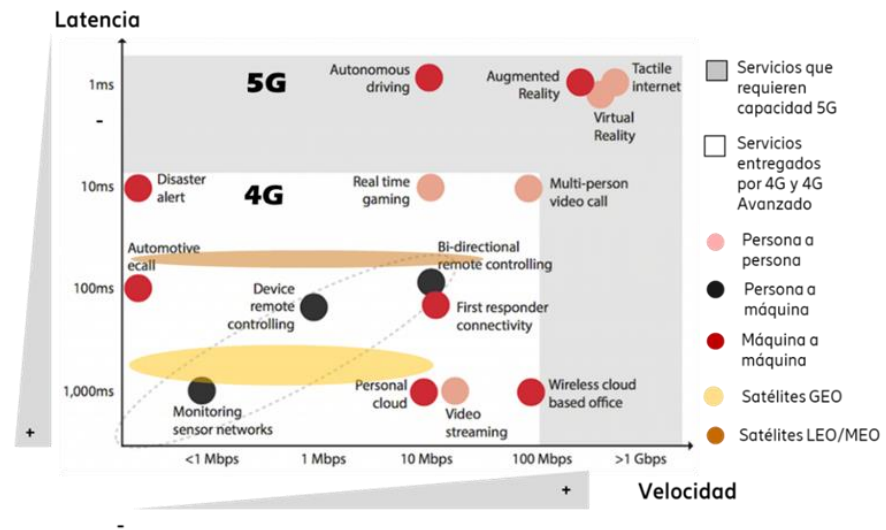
Latencia

1ms

-

10ms

100ms

1,000ms

+

5G

4G

Autonomous driving

Augmented Reality

Tactile internet

Virtual Reality

Disaster alert

Real time gaming

Multi-person video call

Automotive ecall

Bi-directional remote controlling

Device remote controlling

First responder connectivity

Personal cloud

Video streaming

Wireless cloud based office

Monitoring sensor networks

<1 Mbps

1 Mbps

10 Mbps

100 Mbps

>1 Gbps

+

Velocidad

-

Servicios que requieren capacidad 5G

Servicios entregados por 4G y 4G Avanzado

Persona a persona

Persona a máquina

Máquina a máquina

Satélites GEO

Satélites LEO/MEO